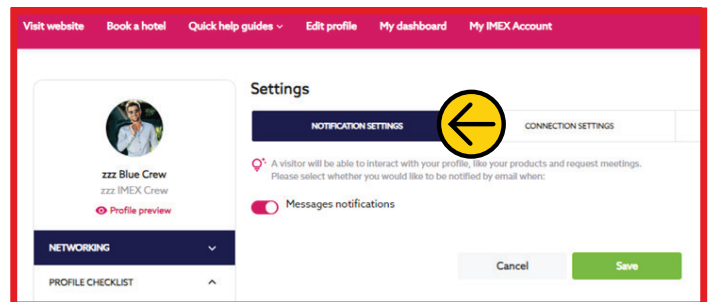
Visit website Book a hotel Quick help guides ⌄ Edit profile My dashboard My IMEX Account

Settings

NOTIFICATION SETTINGS

CONNECTION SETTINGS

zzz Blue Crew
zzz IMEX Crew

Profile preview

A visitor will be able to interact with your profile, like your products and request meetings. Please select whether you would like to be notified by email when:

Messages notifications

NETWORKING

PROFILE CHECKLIST

Cancel

Save